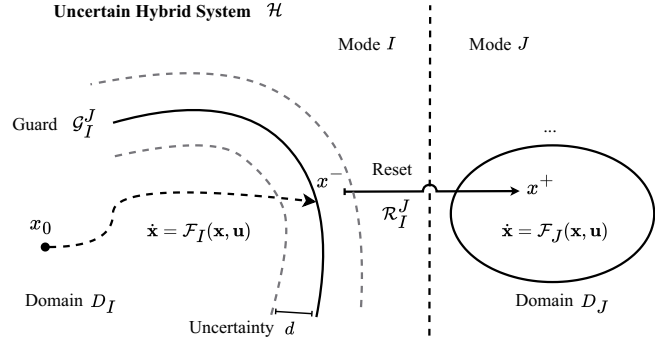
Uncertain Hybrid System $\mathcal{H}$

Mode $I$

Mode $J$

Guard $\mathcal{G}_I^J$

...

$x^-$

Reset

$\mathcal{R}_I^J$

$x^+$

$x_0$

$\dot{\mathbf{x}} = \mathcal{F}_I(\mathbf{x}, \mathbf{u})$

$\dot{\mathbf{x}} = \mathcal{F}_J(\mathbf{x}, \mathbf{u})$

Domain $D_I$

Uncertainty $d$

Domain $D_J$